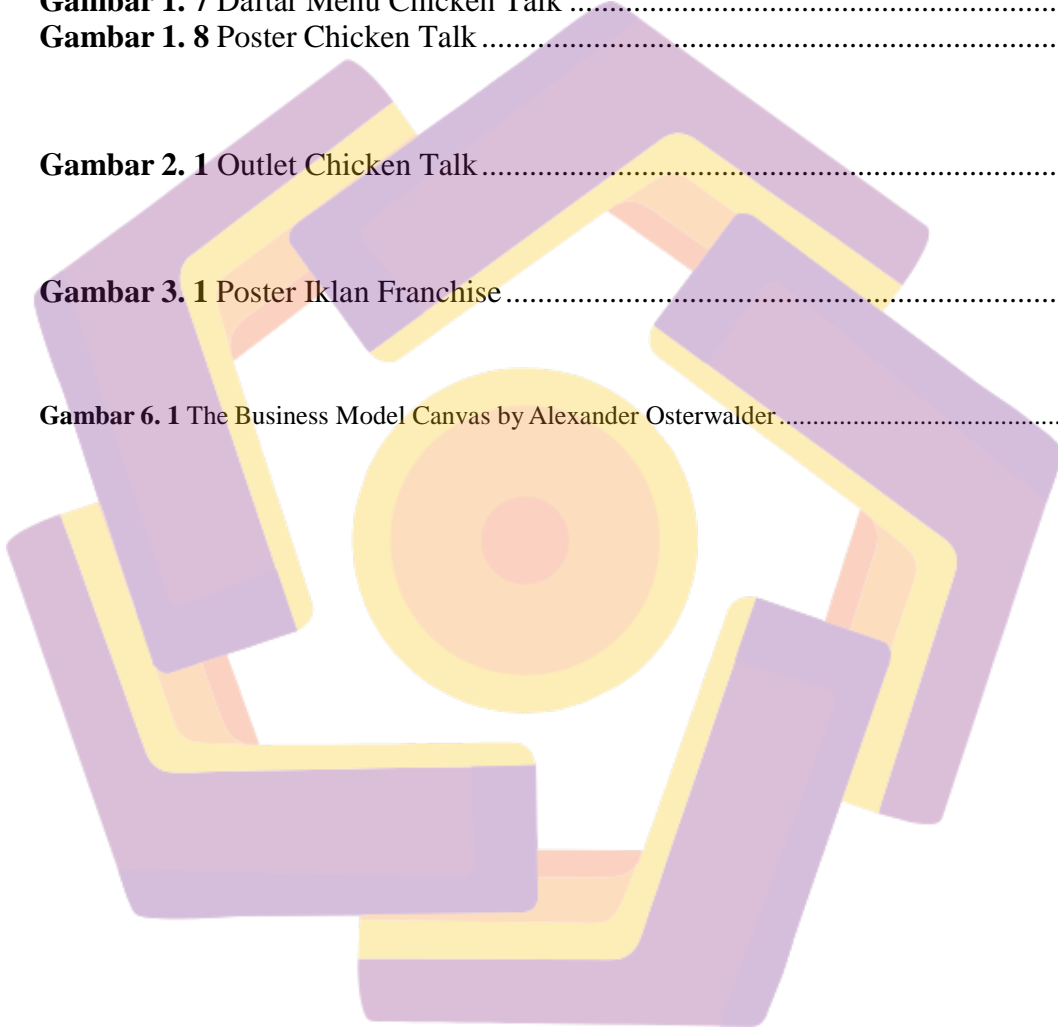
Gambar 1. 7 Daftar Menu Chicken Talk ..........................................................................
Gambar 1. 8 Poster Chicken Talk ..................................................................................

Gambar 2. 1 Outlet Chicken Talk ..................................................................................

Gambar 3. 1 Poster Iklan Franchise ...............................................................................

Gambar 6. 1 The Business Model Canvas by Alexander Osterwalder ..........................................